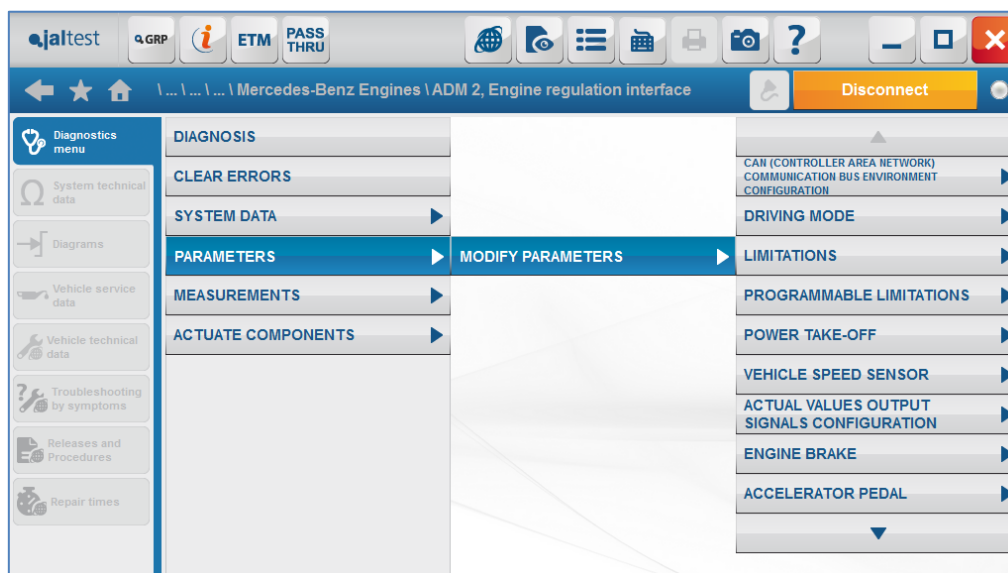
jaltest
GRP
ETM
PASS THRU

\ ... \ ... \ ... \ Mercedes-Benz Engines \ ADM 2, Engine regulation interface
Disconnect

Diagnostics menu
System technical data
Diagrams
Vehicle service data
Vehicle technical data
Troubleshooting by symptoms
Releases and Procedures
Repair times

DIAGNOSIS
CLEAR ERRORS
SYSTEM DATA
PARAMETERS
MEASUREMENTS
ACTUATE COMPONENTS

MODIFY PARAMETERS

CAN (CONTROLLER AREA NETWORK) COMMUNICATION BUS ENVIRONMENT CONFIGURATION
DRIVING MODE
LIMITATIONS
PROGRAMMABLE LIMITATIONS
POWER TAKE-OFF
VEHICLE SPEED SENSOR
ACTUAL VALUES OUTPUT SIGNALS CONFIGURATION
ENGINE BRAKE
ACCELERATOR PEDAL